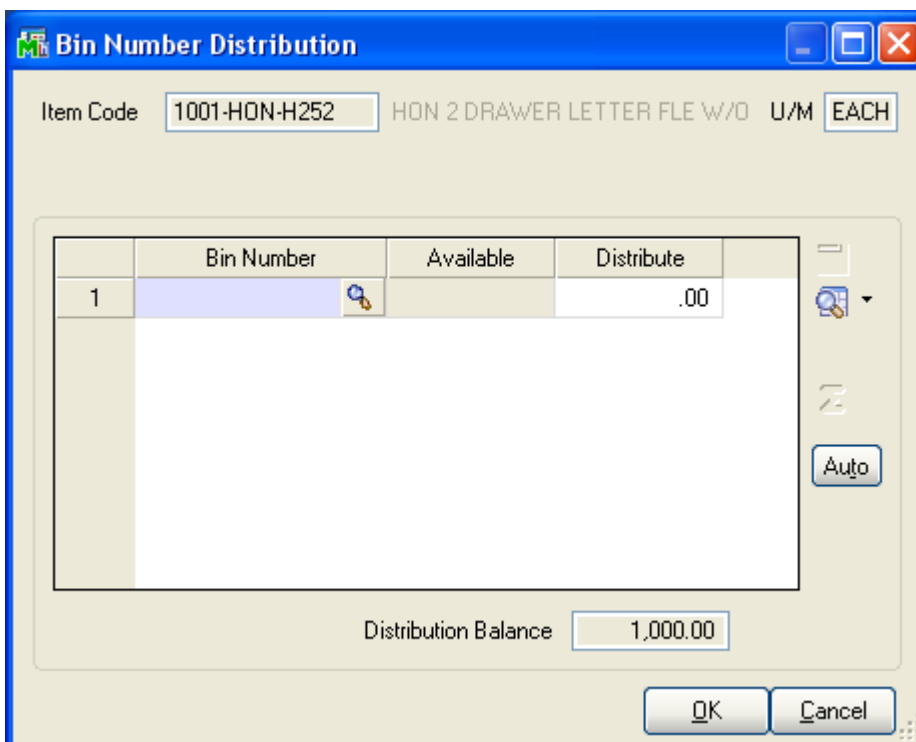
Bin Number Distribution

Item Code 1001-HON-H252 HON 2 DRAWER LETTER FLE W/O U/M EACH

| | Bin Number | Available | Distribute |
|---|---|---|---|
| 1 | | | .00 |

Auto

Distribution Balance 1,000.00

OK Cancel